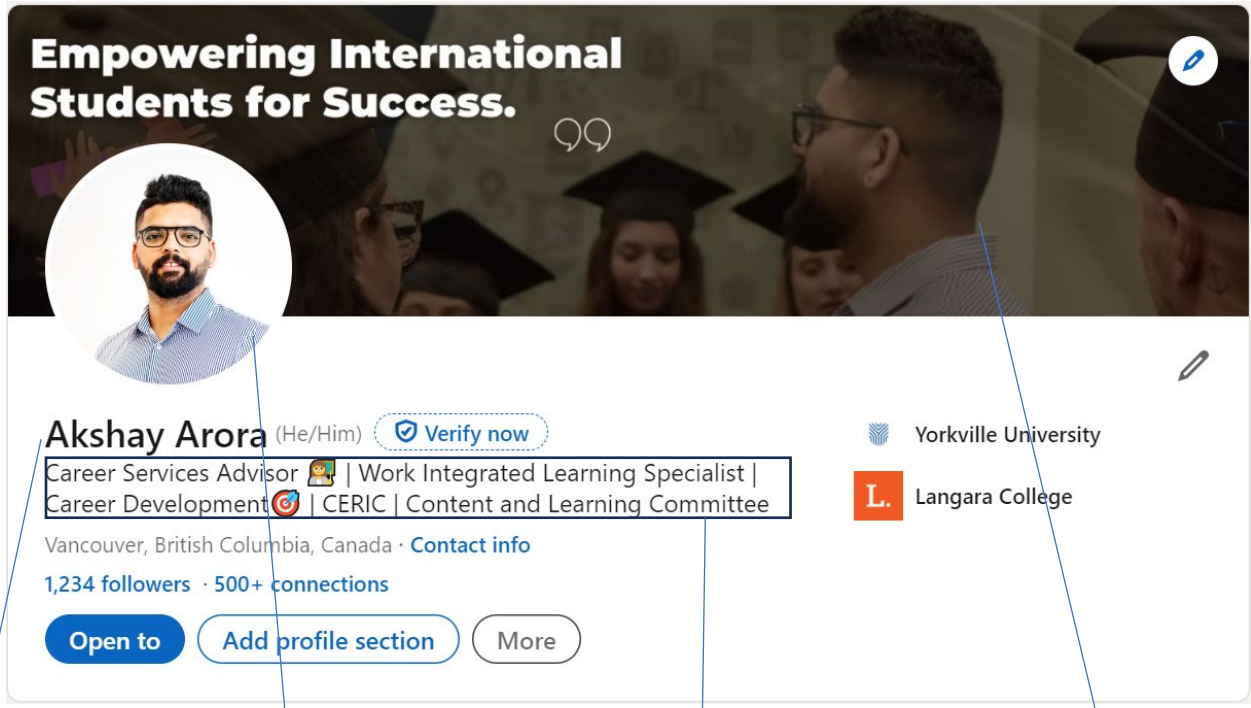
Empowering International Students for Success.

Akshay Arora (He/Him) Verify now

Career Services Advisor 👩‍🏫 | Work Integrated Learning Specialist | Career Development🎯 | CERIC | Content and Learning Committee

Vancouver, British Columbia, Canada · Contact info

1,234 followers · 500+ connections

Open to Add profile section More

Yorkville University

L. Langara College